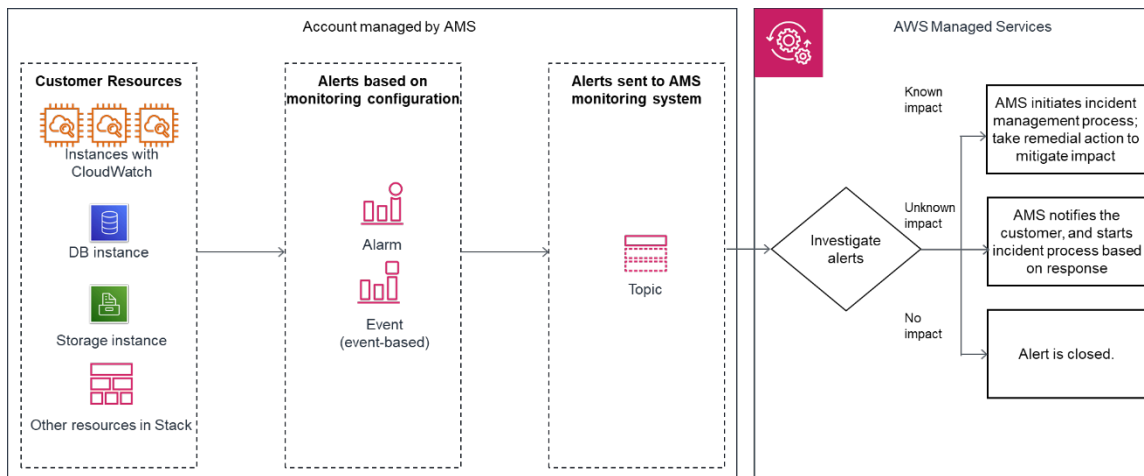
Account managed by AMS

Customer Resources

Instances with CloudWatch

DB instance

Storage instance

Other resources in Stack

Alerts based on monitoring configuration

Alarm

Event (event-based)

Alerts sent to AMS monitoring system

Topic

AWS Managed Services

Investigate alerts

Known impact

AMS initiates incident management process; take remedial action to mitigate impact

Unknown impact

AMS notifies the customer, and starts incident process based on response

No impact

Alert is closed.